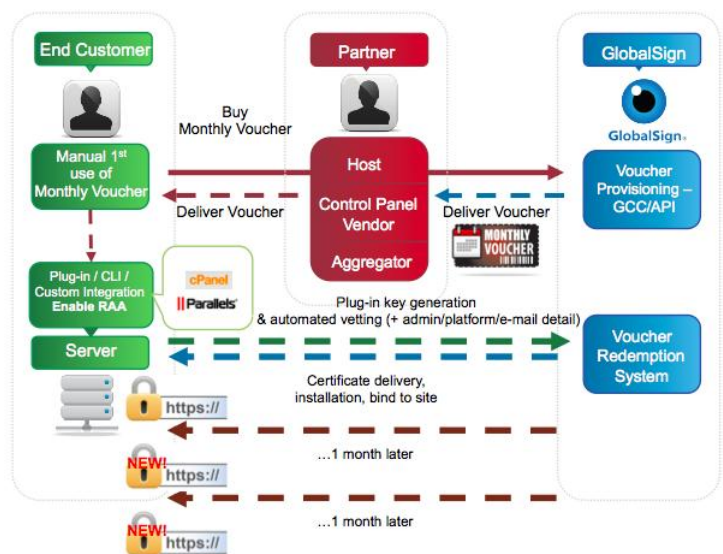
End Customer

Partner

GlobalSign

GlobalSign

Buy Monthly Voucher

Manual 1st use of Monthly Voucher

Host

Control Panel Vendor

Aggregator

Deliver Voucher

Deliver Voucher

Voucher Provisioning – GCC/API

MONTHLY VOUCHER

Plug-in / CLI / Custom Integration Enable RAA

cPanel

Parallels

Plug-in key generation & automated vetting (+ admin/platform/e-mail detail)

Server

Voucher Redemption System

Certificate delivery, installation, bind to site

https://

NEW!

https://

…1 month later

NEW!

https://

…1 month later